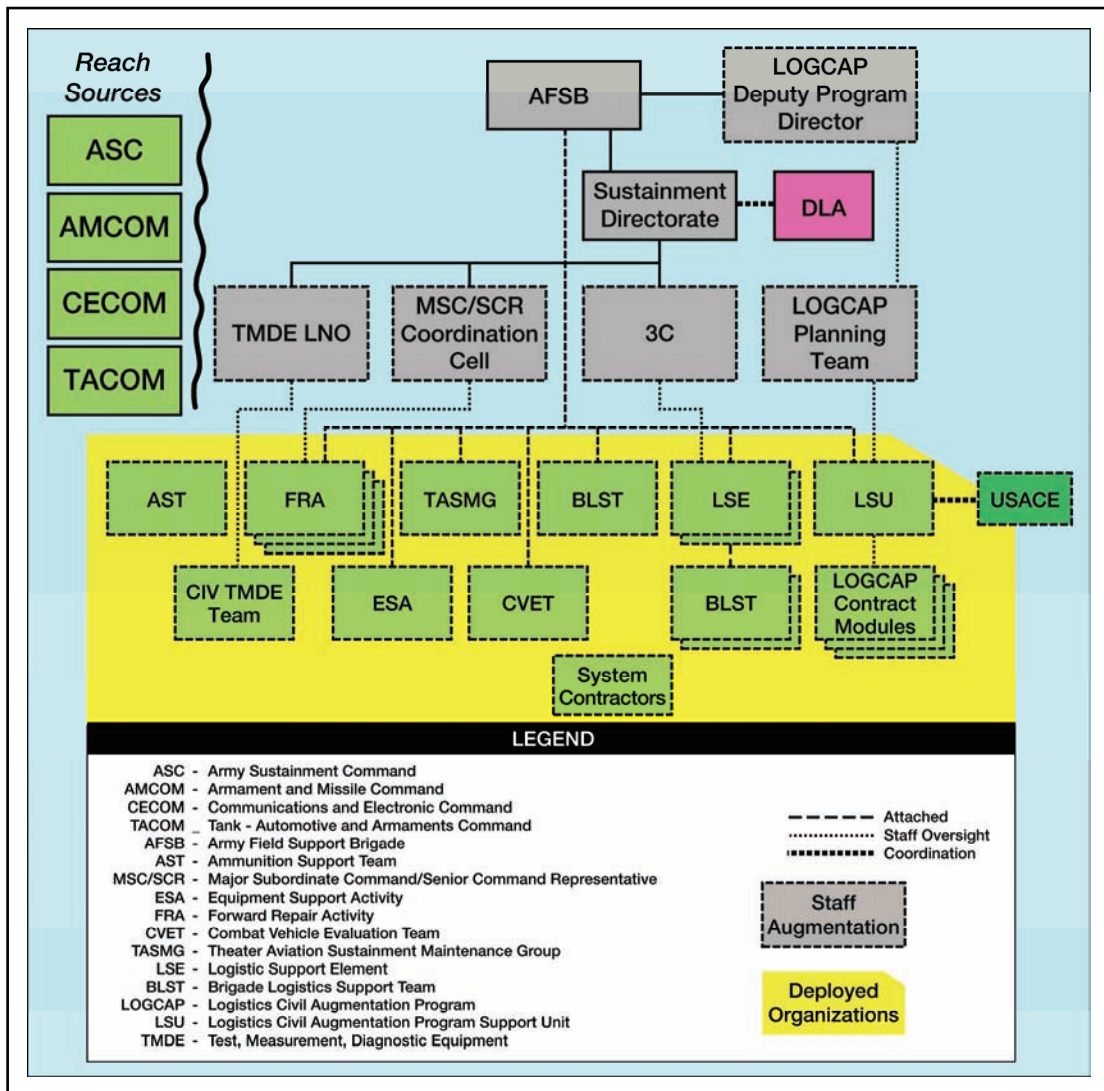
Reach Sources

ASC

AMCOM

CECOM

TACOM

AFSB

LOGCAP Deputy Program Director

Sustainment Directorate

DLA

TMDE LNO

MSC/SCR Coordination Cell

3C

LOGCAP Planning Team

AST

FRA

TASMG

BLST

LSE

LSU

USACE

CIV TMDE Team

ESA

CVET

BLST

LOGCAP Contract Modules

System Contractors

LEGEND

ASC - Army Sustainment Command
AMCOM - Armament and Missile Command
CECOM - Communications and Electronic Command
TACOM _ Tank - Automotive and Armaments Command
AFSB - Army Field Support Brigade
AST - Ammunition Support Team
MSC/SCR - Major Subordinate Command/Senior Command Representative
ESA - Equipment Support Activity
FRA - Forward Repair Activity
CVET - Combat Vehicle Evaluation Team
TASMG - Theater Aviation Sustainment Maintenance Group
LSE - Logistic Support Element
BLST - Brigade Logistics Support Team
LOGCAP - Logistics Civil Augmentation Program
LSU - Logistics Civil Augmentation Program Support Unit
TMDE - Test, Measurement, Diagnostic Equipment

Attached
Staff Oversight
Coordination

Staff Augmentation

Deployed Organizations